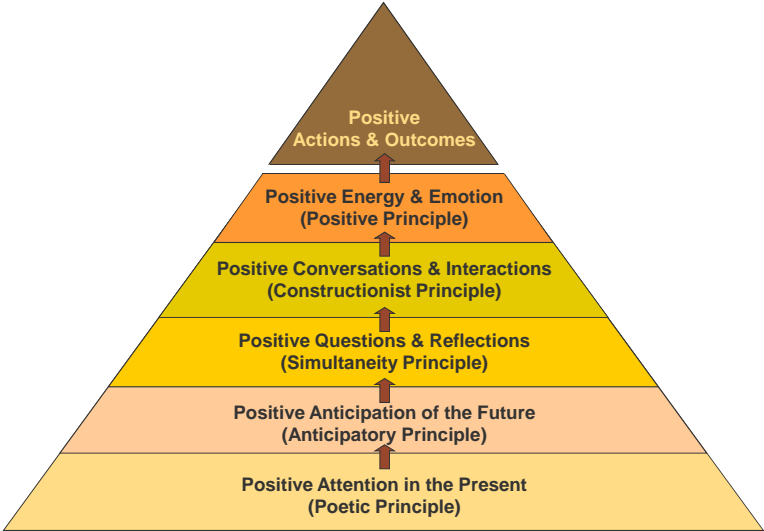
Positive Actions & Outcomes

Positive Energy & Emotion (Positive Principle)

Positive Conversations & Interactions (Constructionist Principle)

Positive Questions & Reflections (Simultaneity Principle)

Positive Anticipation of the Future (Anticipatory Principle)

Positive Attention in the Present (Poetic Principle)